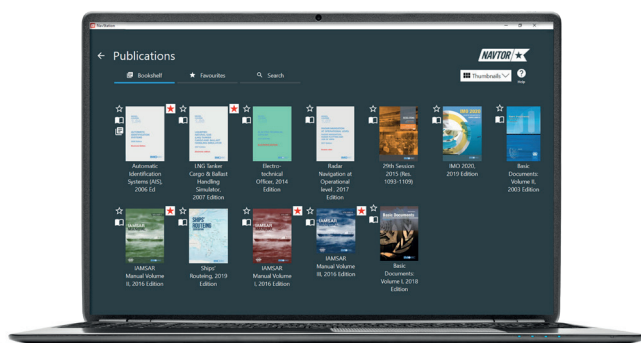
NavStation

← Publications

NAVTOR

Bookshelf
Favourites
Search

Thumbnails

Help

Automatic Identification Systems (AIS), 2006 Ed.

LNG Tanker Cargo & Ballast Handling Simulator, 2007 Edition

Electro-technical Officer, 2014 Edition

Radar Navigation at Operational level , 2017 Edition

29th Session 2015 (Res. 1093-1109)

IMO 2020, 2019 Edition

Basic Documents: Volume II, 2003 Edition

IAMSAR Manual Volume II, 2016 Edition

Ships' Routeing, 2019 Edition

IAMSAR Manual Volume I, 2016 Edition

IAMSAR Manual Volume III, 2016 Edition

Basic Documents: Volume I, 2018 Edition